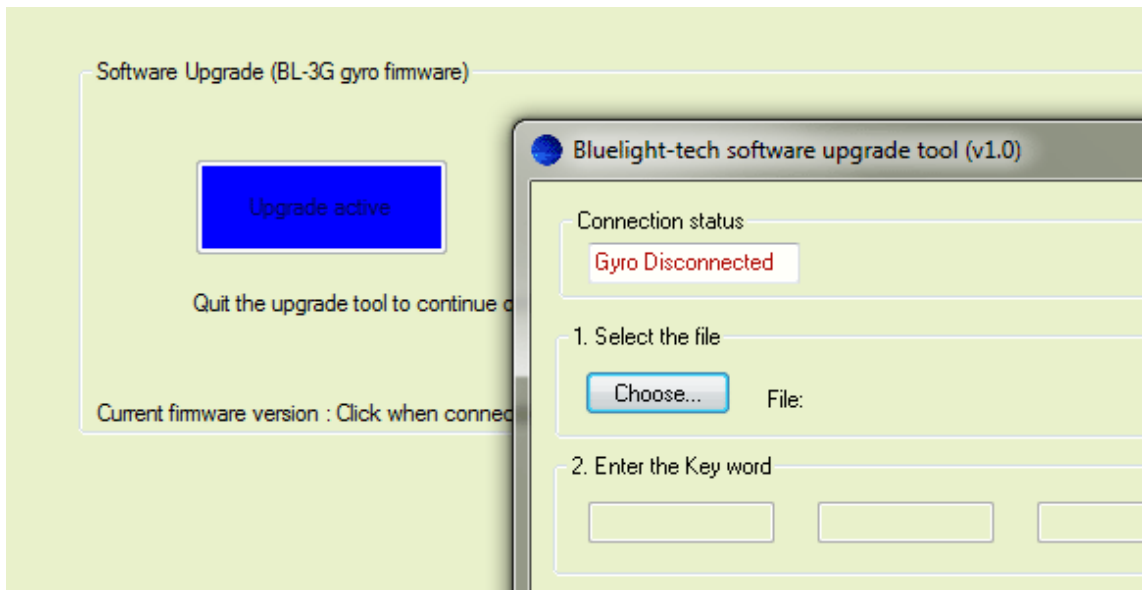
Software Upgrade (BL-3G gyro firmware)

Upgrade active

Quit the upgrade tool to continue c

Current firmware version : Click when connec

Bluelight-tech software upgrade tool (v1.0)

Connection status

Gyro Disconnected

1. Select the file

Choose...

File:

2. Enter the Key word